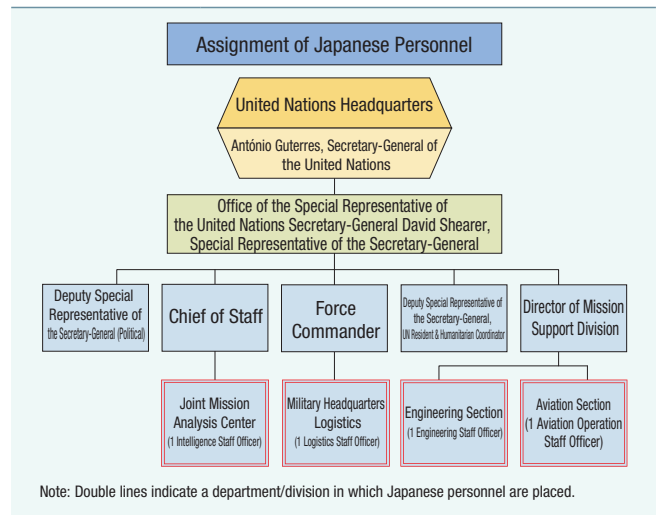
Assignment of Japanese Personnel

United Nations Headquarters

António Guterres, Secretary-General of the United Nations

Office of the Special Representative of the United Nations Secretary-General David Shearer, Special Representative of the Secretary-General

Deputy Special Representative of the Secretary-General (Political)

Chief of Staff

Force Commander

Deputy Special Representative of the Secretary-General, UN Resident & Humanitarian Coordinator

Director of Mission Support Division

Joint Mission Analysis Center (1 Intelligence Staff Officer)

Military Headquarters Logistics (1 Logistics Staff Officer)

Engineering Section (1 Engineering Staff Officer)

Aviation Section (1 Aviation Operation Staff Officer)

Note: Double lines indicate a department/division in which Japanese personnel are placed.